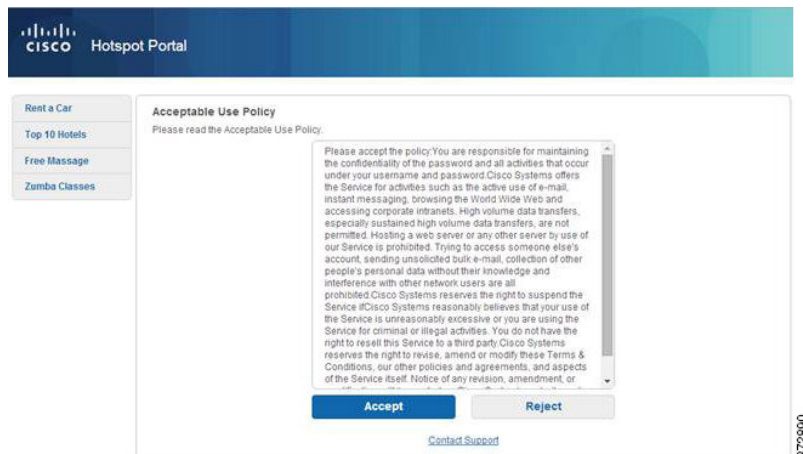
cisco Hotspot Portal

Rent a Car
Top 10 Hotels
Free Massage
Zumba Classes

Acceptable Use Policy

Please read the Acceptable Use Policy.

Please accept the policy:You are responsible for maintaining the confidentiality of the password and all activities that occur under your username and password.Cisco Systems offers the Service for activities such as the active use of e-mail, instant messaging, browsing the World Wide Web and accessing corporate intranets. High volume data transfers, especially sustained high volume data transfers, are not permitted. Hosting a web server or any other server by use of our Service is prohibited. Trying to access someone else's account, sending unsolicited bulk e-mail, collection of other people's personal data without their knowledge and interference with other network users are all prohibited.Cisco Systems reserves the right to suspend the Service ifCisco Systems reasonably believes that your use of the Service is unreasonably excessive or you are using the Service for criminal or illegal activities. You do not have the right to resell this Service to a third party.Cisco Systems reserves the right to revise, amend or modify these Terms & Conditions, our other policies and agreements, and aspects of the Service itself. Notice of any revision, amendment, or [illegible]

Accept
Reject

Contact Support

372900